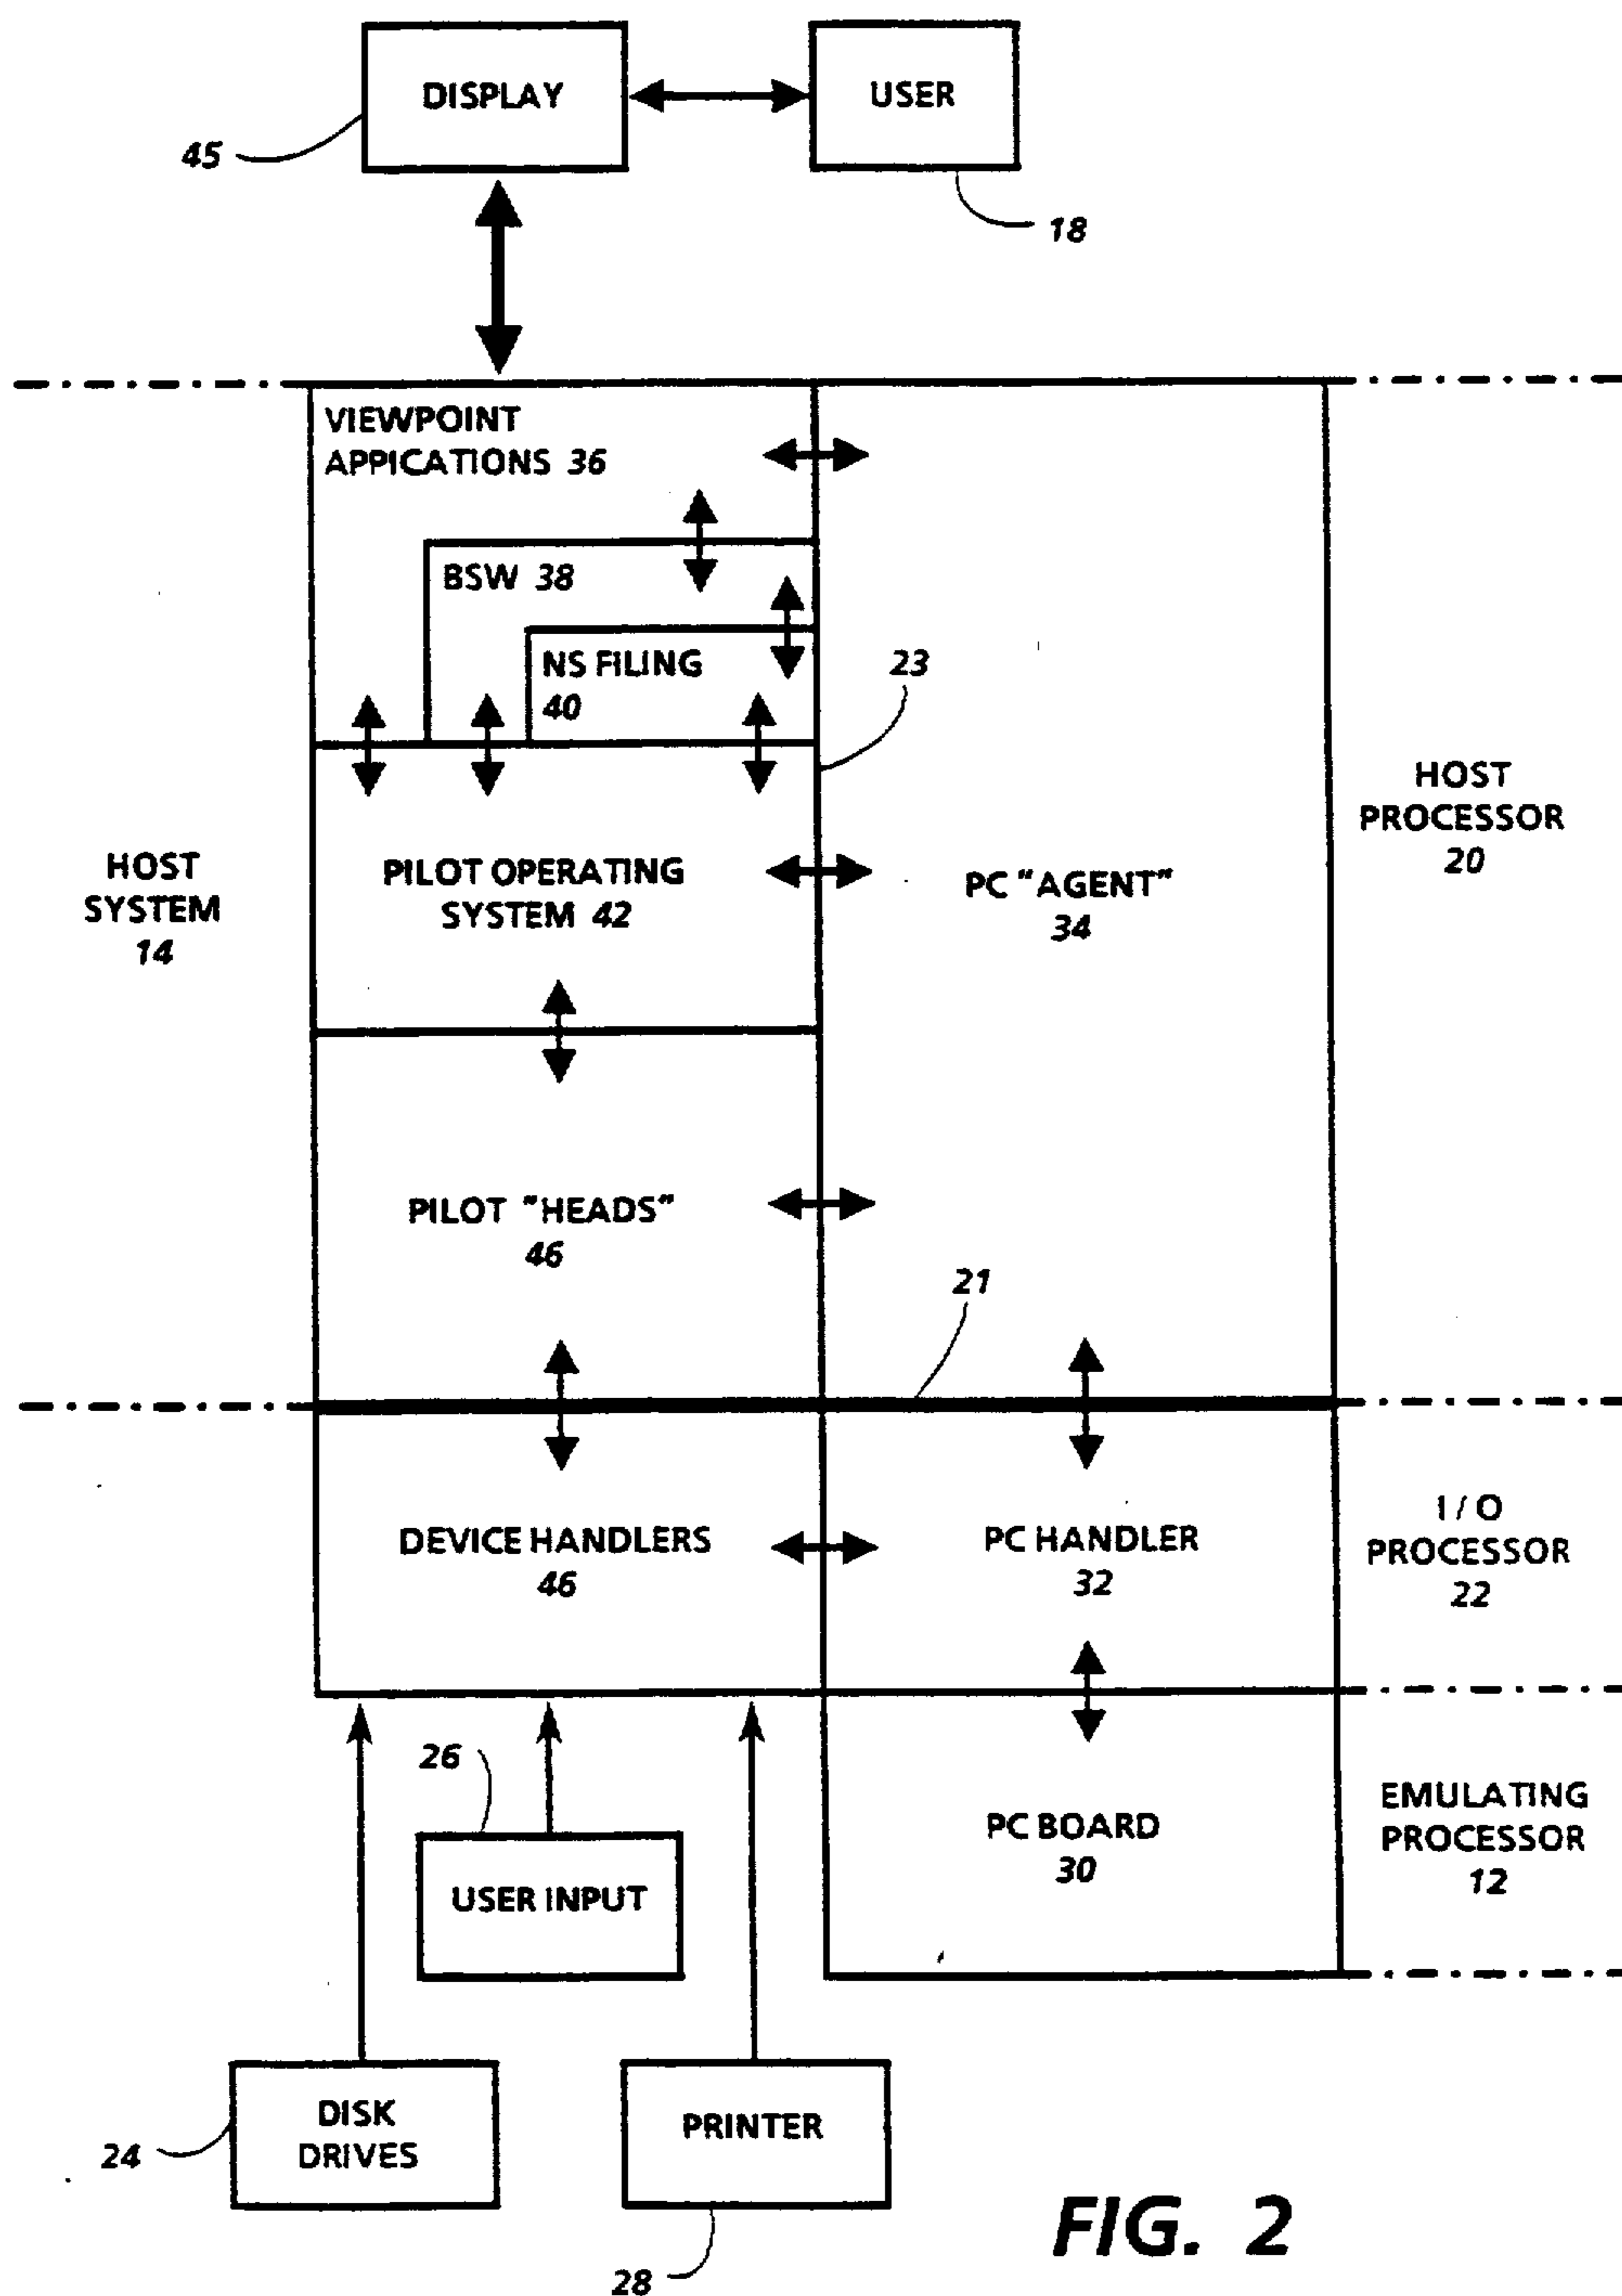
DISPLAY

USER

45

18

VIEWPOINT APPICATIONS 36

BSW 38

NS FILING 40

23

HOST PROCESSOR 20

HOST SYSTEM 14

PILOT OPERATING SYSTEM 42

PC "AGENT" 34

PILOT "HEADS" 46

21

DEVICE HANDLERS 46

PC HANDLER 32

I/O PROCESSOR 22

26

USER INPUT

PC BOARD 30

EMULATING PROCESSOR 12

DISK DRIVES

24

PRINTER

28

FIG. 2